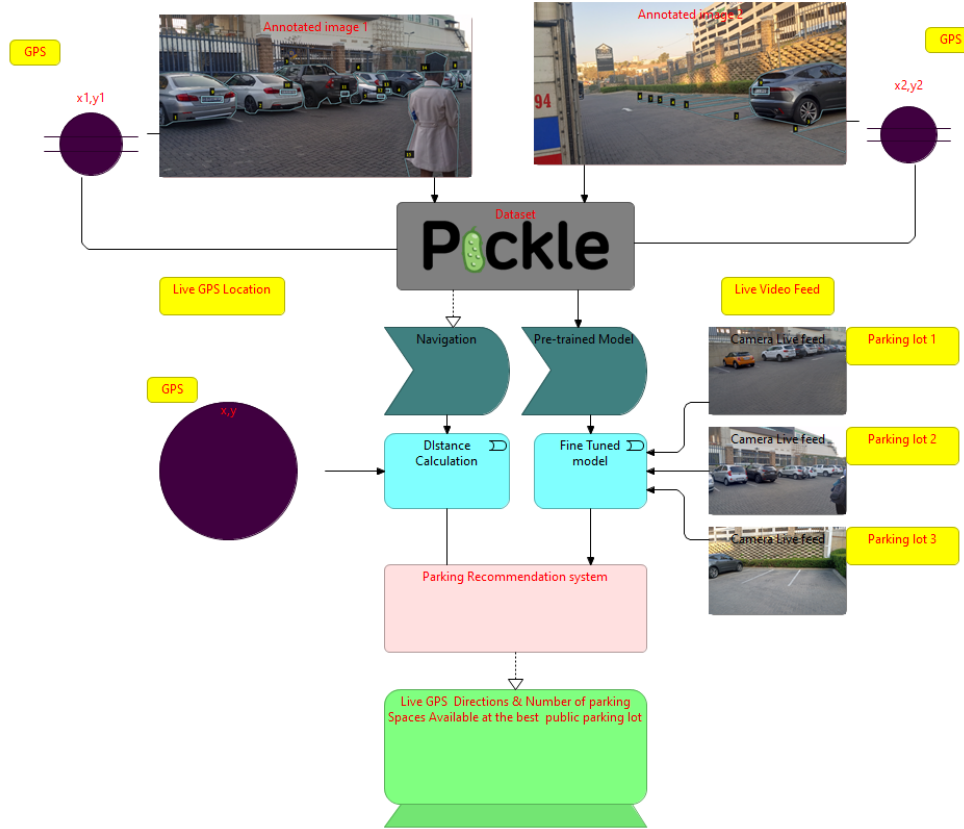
GPS

x1,y1

Annotated image 1

Annotated image 2

GPS

x2,y2

Dataset

Pickle

Live GPS Location

Live Video Feed

Navigation

Pre-trained Model

Camera Live feed

Parking lot 1

GPS

x,y

DIstance Calculation

Fine Tuned model

Camera Live feed

Parking lot 2

Camera Live feed

Parking lot 3

Parking Recommendation system

Live GPS Directions & Number of parking Spaces Available at the best public parking lot